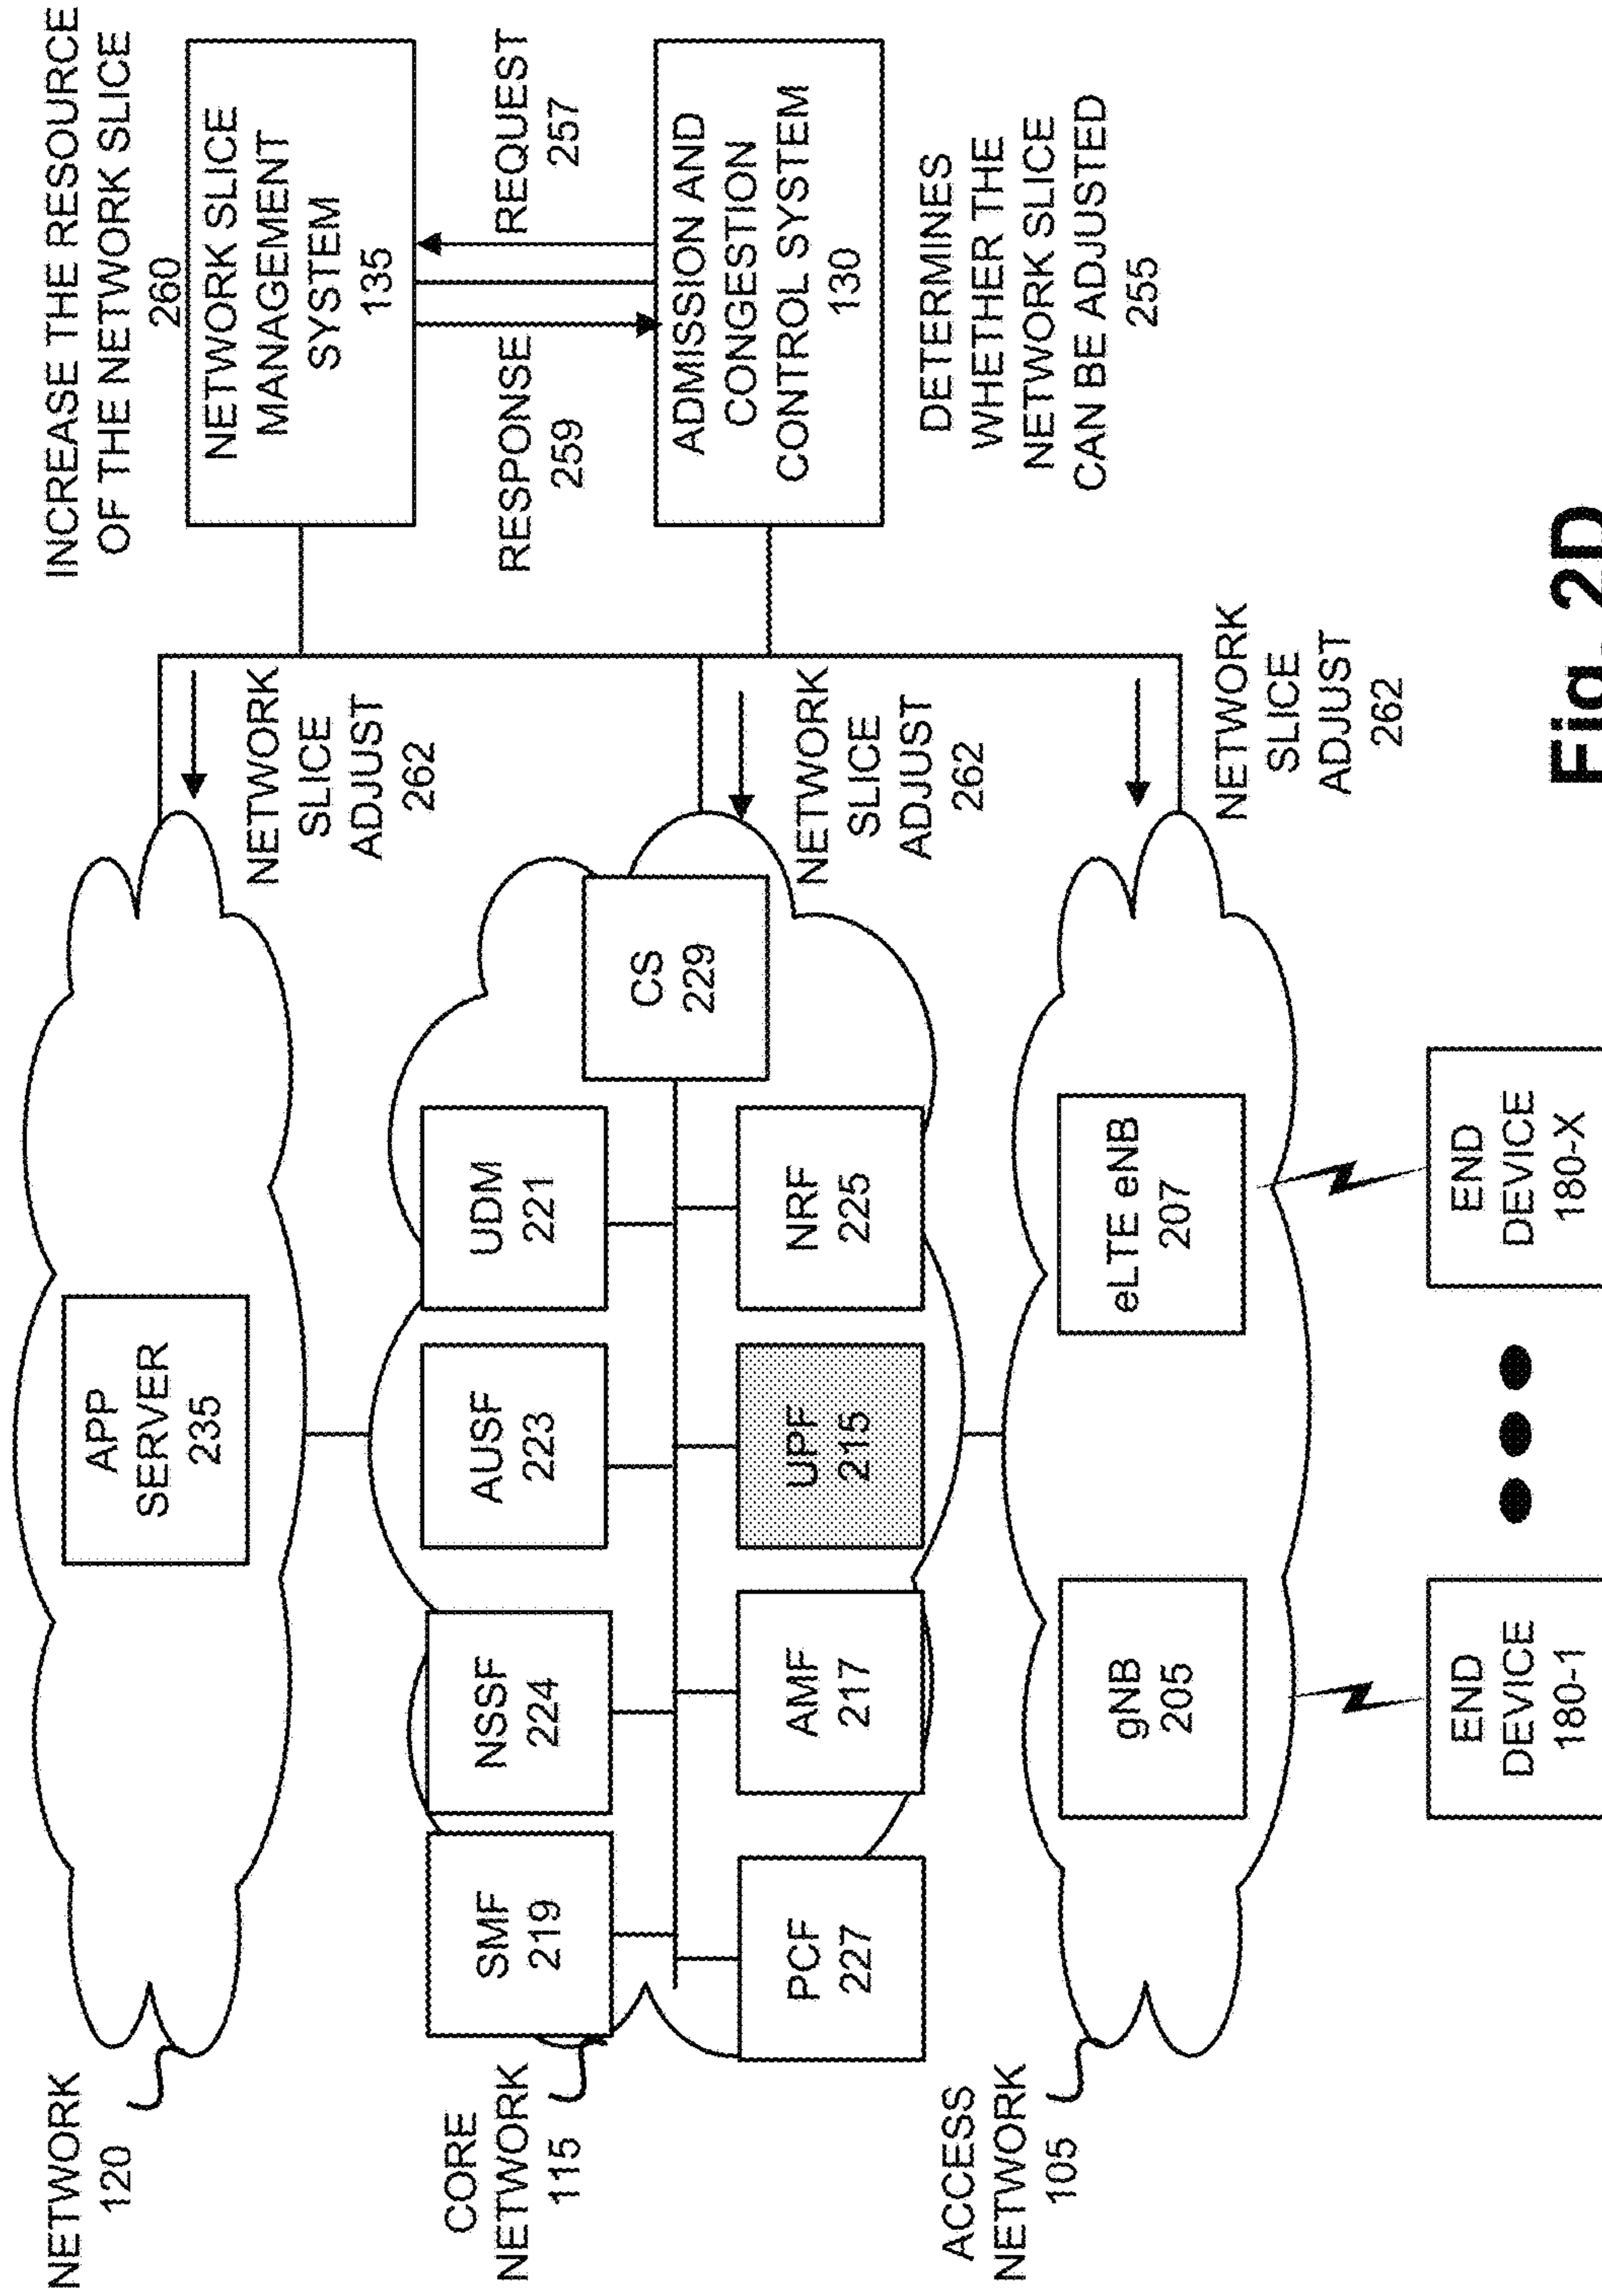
INCREASE THE RESOURCE OF THE NETWORK SLICE
260

NETWORK SLICE MANAGEMENT SYSTEM
135

REQUEST
257

RESPONSE
259

ADMISSION AND CONGESTION CONTROL SYSTEM
130

DETERMINES WHETHER THE NETWORK SLICE CAN BE ADJUSTED
255

NETWORK SLICE ADJUST
262

NETWORK SLICE ADJUST
262

NETWORK SLICE ADJUST
262

APP SERVER
235

CS
229

UDM
221

AUSF
223

NSSF
224

SMF
219

NRF
225

UPF
215

AMF
217

PCF
227

eLTE eNB
207

gNB
205

END DEVICE
180-X

END DEVICE
180-1

NETWORK
120

CORE NETWORK
115

ACCESS NETWORK
105

Fig. 2D